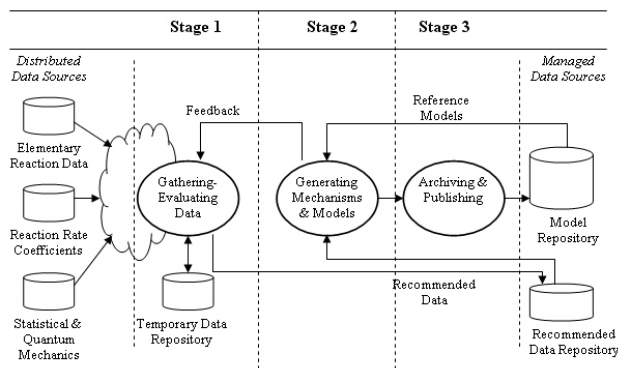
Stage 1

Stage 2

Stage 3

Distributed Data Sources

Managed Data Sources

Elementary Reaction Data

Reaction Rate Coefficients

Statistical & Quantum Mechanics

Feedback

Reference Models

Gathering-Evaluating Data

Generating Mechanisms & Models

Archiving & Publishing

Model Repository

Temporary Data Repository

Recommended Data

Recommended Data Repository